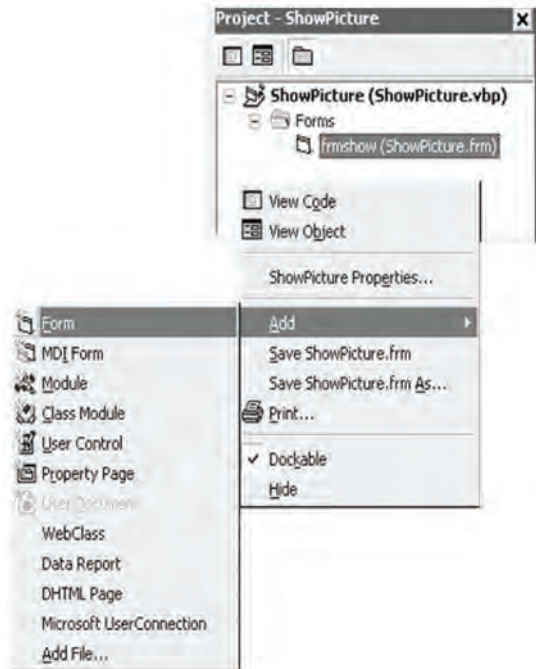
Project - ShowPicture

ShowPicture (ShowPicture.vbp)
Forms
frmshow (ShowPicture.frm)

View Code
View Object
ShowPicture Properties...
Add
Save ShowPicture.frm
Save ShowPicture.frm As...
Print...
Dockable
Hide

Form
MDI Form
Module
Class Module
User Control
Property Page
User Document
WebClass
Data Report
DHTML Page
Microsoft UserConnection
Add File...